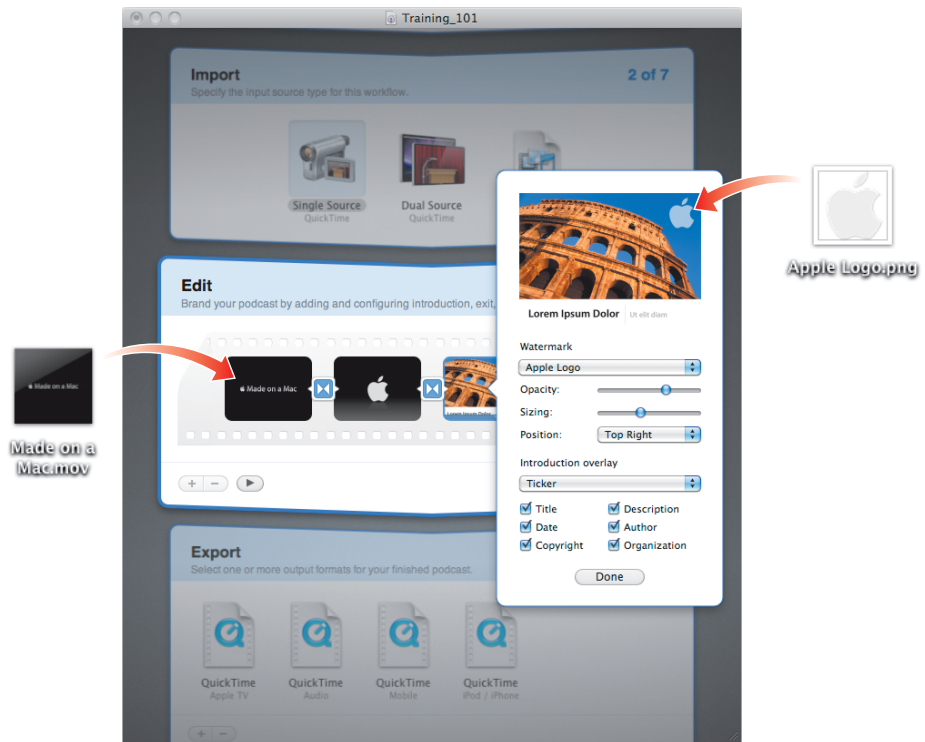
Training_101

Import
Specify the input source type for this workflow.
2 of 7

Single Source
QuickTime

Dual Source
QuickTime

Edit
Brand your podcast by adding and configuring introduction, exit,

Made on a Mac

Lorem Ipsum Dolor

+ −

Export
Select one or more output formats for your finished podcast.

QuickTime
Apple TV

QuickTime
Audio

QuickTime
Mobile

QuickTime
iPod / iPhone

+ −

Lorem Ipsum Dolor Ut elit diam

Watermark
Apple Logo
Opacity:
Sizing:
Position: Top Right

Introduction overlay
Ticker

Title
Description
Date
Author
Copyright
Organization

Done

Apple Logo.png

Made on a Mac

Made on a Mac.mov